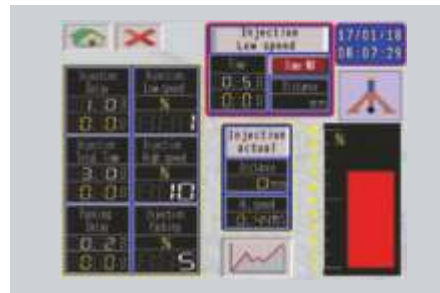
Injection
Low speed

17/01/18
08:07:29

Injection
delay
1.0
0.0

Injection
low speed
%
1

Injection
high time
3.0
0.0

Injection
high speed
%
10

Packing
delay
0.2
0.0

Injection
Cushion
%
5

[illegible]
0.5
0.0

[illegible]
Distance
mm

Injection
actual
Distance
0mm

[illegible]
0.5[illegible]

%